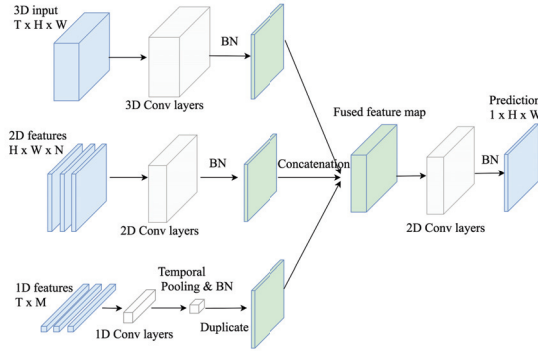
3D input
T x H x W

3D Conv layers

BN

2D features
H x W x N

BN

2D Conv layers

Concatenation

Fused feature map

BN

2D Conv layers

Prediction
1 x H x W

1D features
T x M

Temporal
Pooling & BN

1D Conv layers

Duplicate